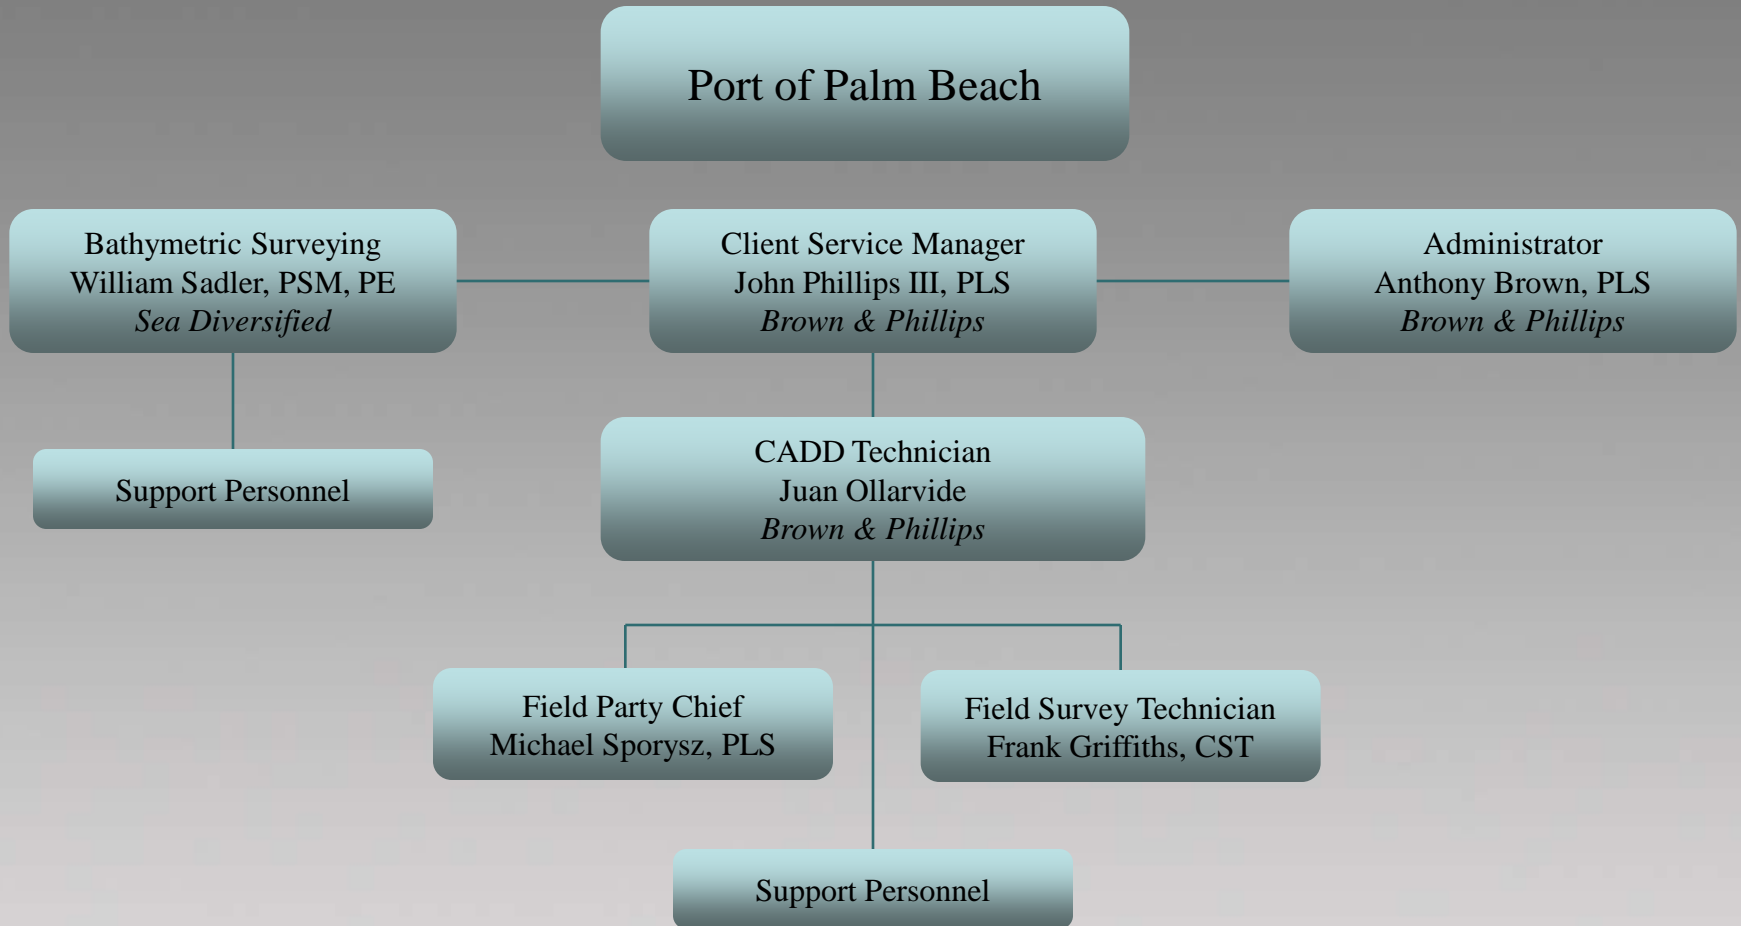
Port of Palm Beach

Bathymetric Surveying
William Sadler, PSM, PE
*Sea Diversified*

Client Service Manager
John Phillips III, PLS
*Brown & Phillips*

Administrator
Anthony Brown, PLS
*Brown & Phillips*

Support Personnel

CADD Technician
Juan Ollarvide
*Brown & Phillips*

Field Party Chief
Michael Sporysz, PLS

Field Survey Technician
Frank Griffiths, CST

Support Personnel